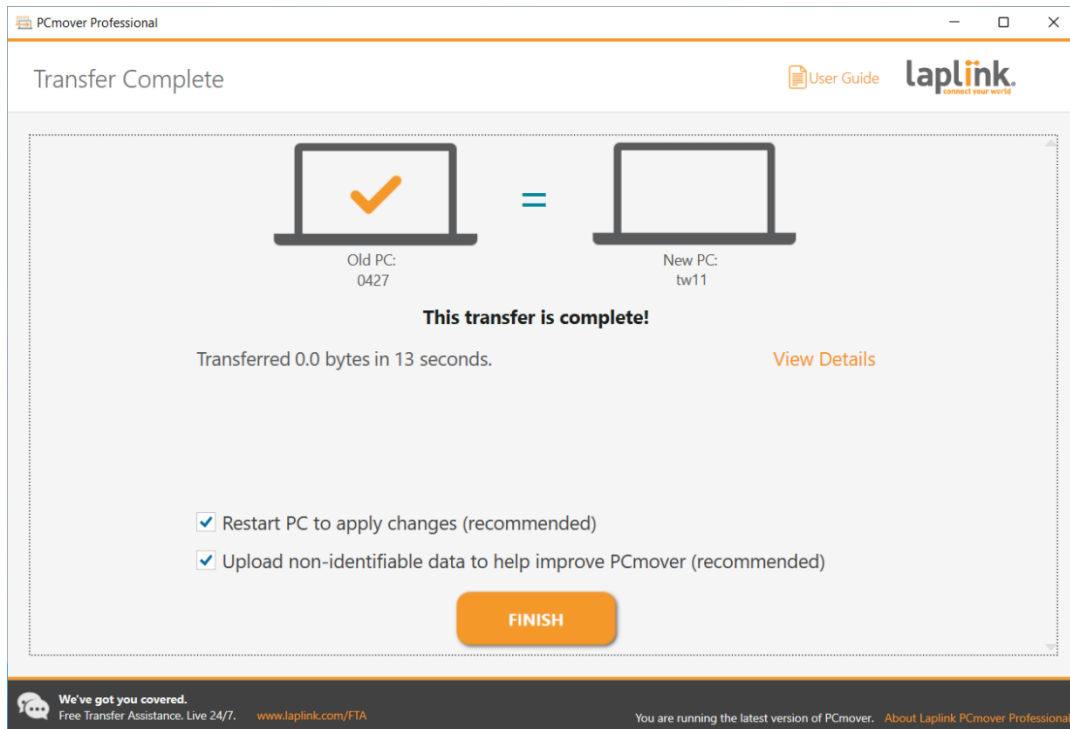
PCmover Professional

Transfer Complete

User Guide

laplink.
connect your world

=

Old PC:
0427

New PC:
tw11

This transfer is complete!

Transferred 0.0 bytes in 13 seconds.

View Details

Restart PC to apply changes (recommended)

Upload non-identifiable data to help improve PCmover (recommended)

FINISH

We've got you covered.
Free Transfer Assistance. Live 24/7. www.laplink.com/FTA

You are running the latest version of PCmover. About Laplink PCmover Professional